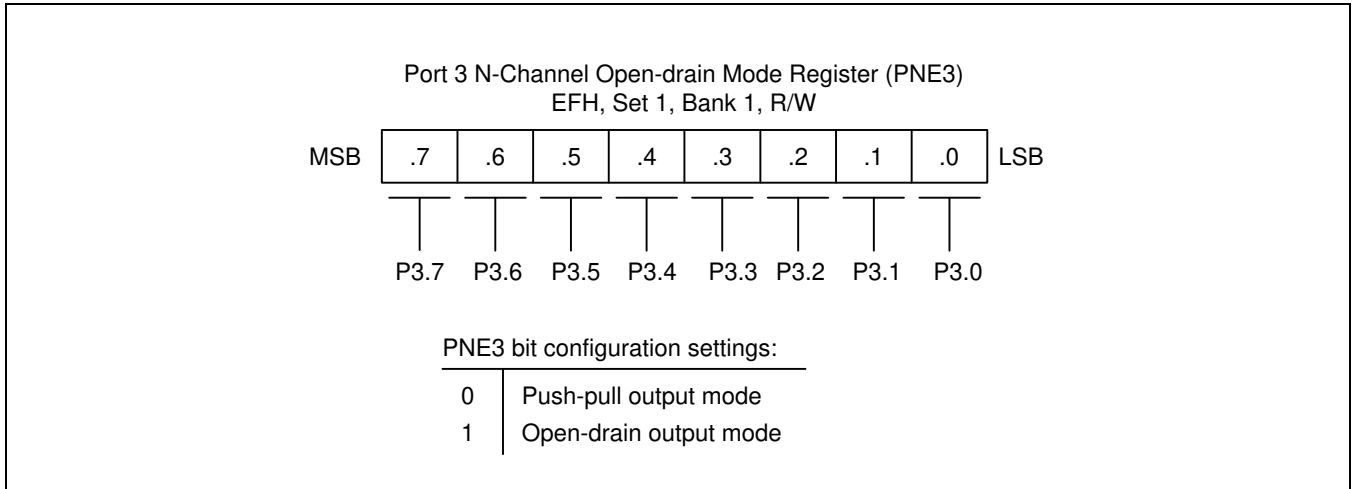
Port 3 N-Channel Open-drain Mode Register (PNE3)
EFH, Set 1, Bank 1, R/W

| MSB | .7 | .6 | .5 | .4 | .3 | .2 | .1 | .0 | LSB |
|---|---|---|---|---|---|---|---|---|---|

P3.7 P3.6 P3.5 P3.4 P3.3 P3.2 P3.1 P3.0

PNE3 bit configuration settings:

| | |
|---|---|
| 0 | Push-pull output mode |
| 1 | Open-drain output mode |